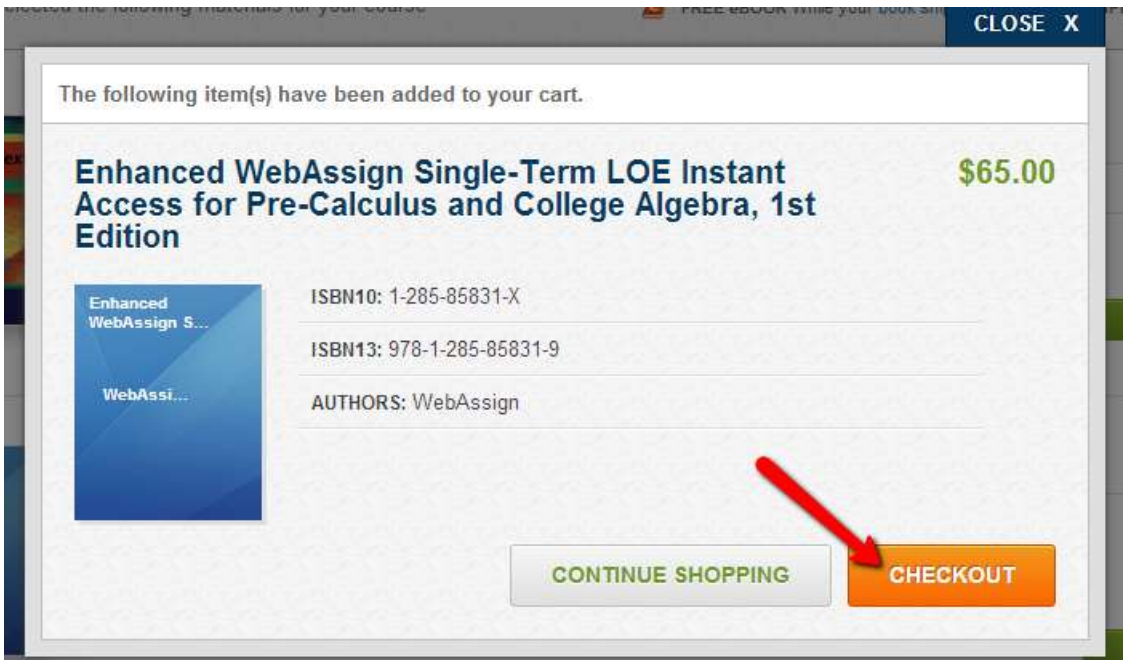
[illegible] the following materials for your course

FREE eBOOK while your book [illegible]

CLOSE X

The following item(s) have been added to your cart.

Enhanced WebAssign Single-Term LOE Instant Access for Pre-Calculus and College Algebra, 1st Edition

$65.00

Enhanced WebAssign S...

WebAssi...

ISBN10: 1-285-85831-X

ISBN13: 978-1-285-85831-9

AUTHORS: WebAssign

CONTINUE SHOPPING

CHECKOUT